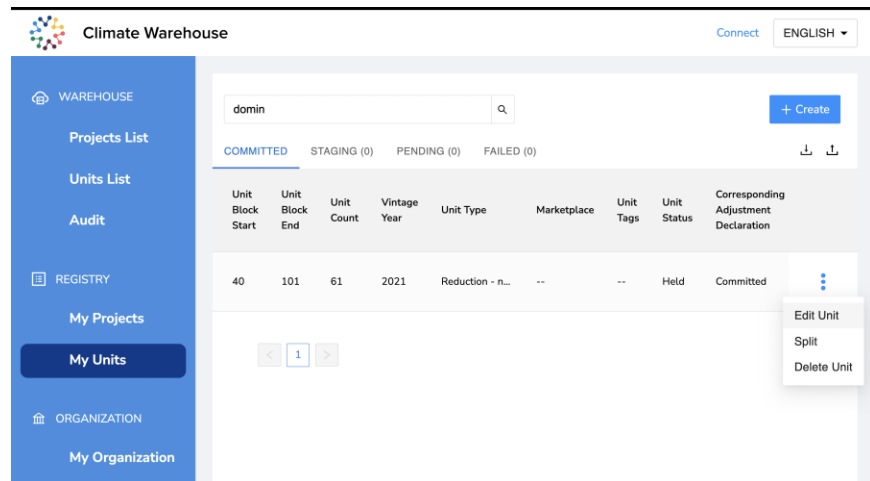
Climate Warehouse

Connect ENGLISH

WAREHOUSE
Projects List
Units List
Audit

REGISTRY
My Projects
My Units

ORGANIZATION
My Organization

domin

+ Create

COMMITTED STAGING (0) PENDING (0) FAILED (0)

| Unit Block Start | Unit Block End | Unit Count | Vintage Year | Unit Type | Marketplace | Unit Tags | Unit Status | Corresponding Adjustment Declaration |
|---|---|---|---|---|---|---|---|---|
| 40 | 101 | 61 | 2021 | Reduction - n... | -- | -- | Held | Committed |

Edit Unit
Split
Delete Unit

1